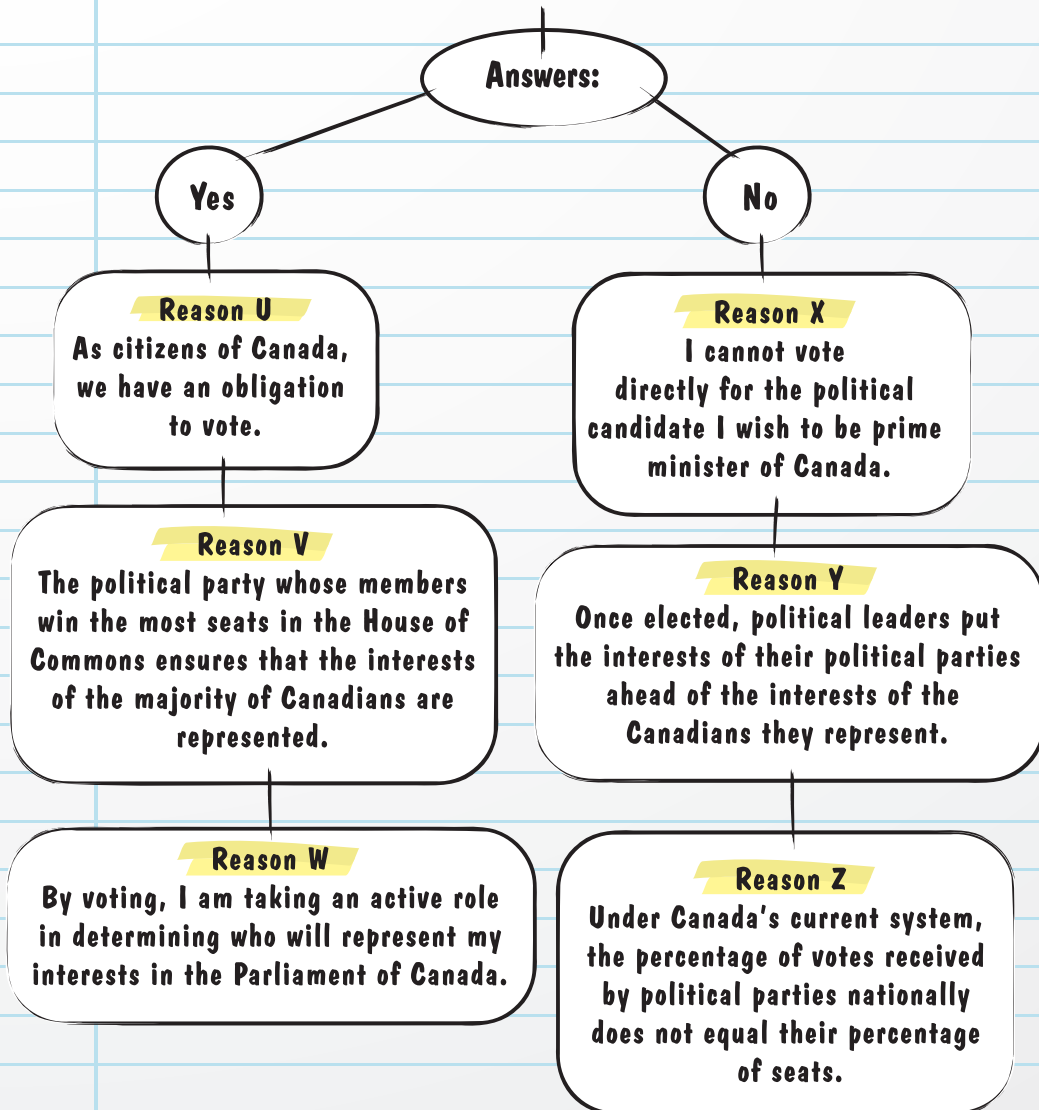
Answers:

Yes

No

Reason U
As citizens of Canada, we have an obligation to vote.

Reason V
The political party whose members win the most seats in the House of Commons ensures that the interests of the majority of Canadians are represented.

Reason W
By voting, I am taking an active role in determining who will represent my interests in the Parliament of Canada.

Reason X
I cannot vote directly for the political candidate I wish to be prime minister of Canada.

Reason Y
Once elected, political leaders put the interests of their political parties ahead of the interests of the Canadians they represent.

Reason Z
Under Canada's current system, the percentage of votes received by political parties nationally does not equal their percentage of seats.